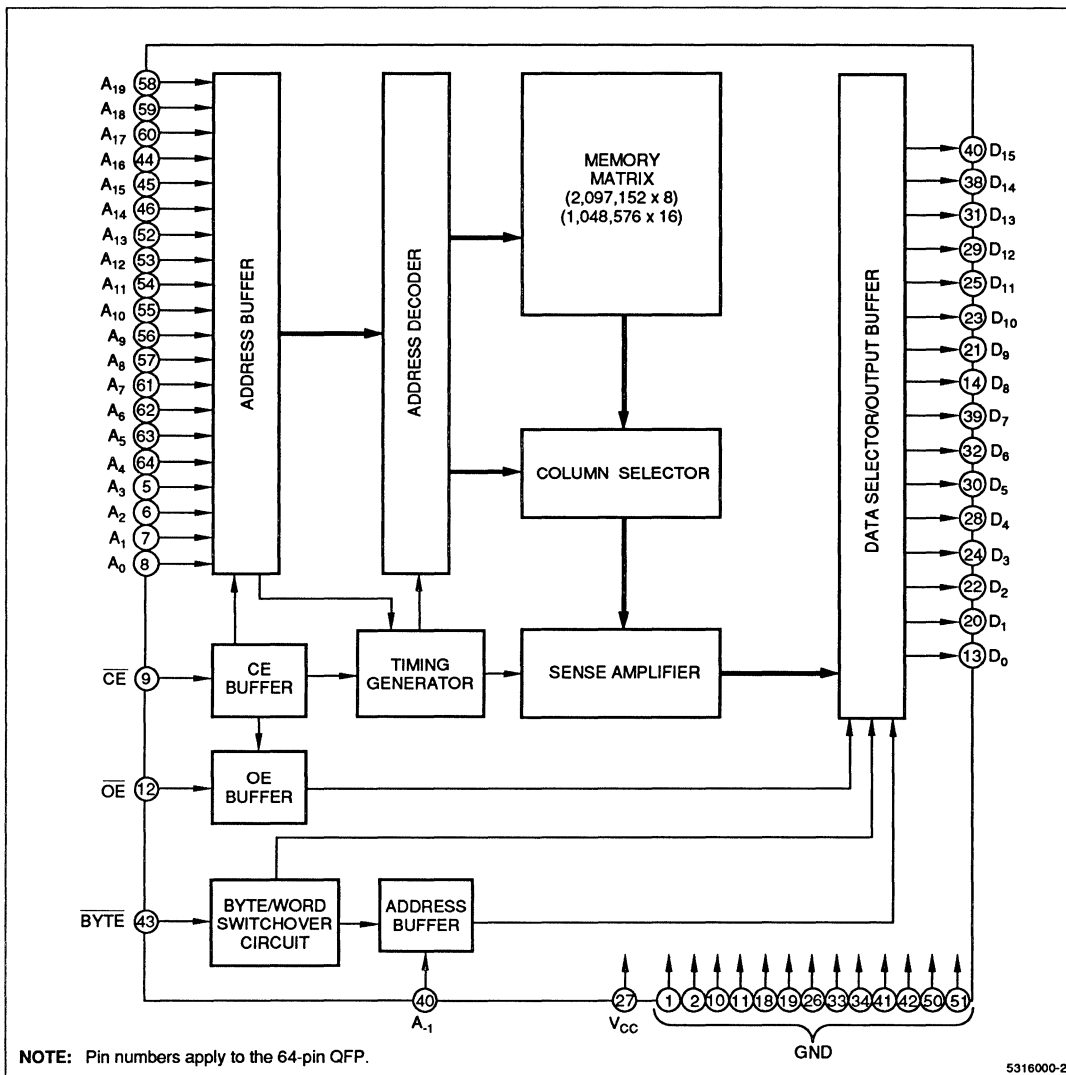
$A_{19}$ 58
$A_{18}$ 59
$A_{17}$ 60
$A_{16}$ 44
$A_{15}$ 45
$A_{14}$ 46
$A_{13}$ 52
$A_{12}$ 53
$A_{11}$ 54
$A_{10}$ 55
$A_9$ 56
$A_8$ 57
$A_7$ 61
$A_6$ 62
$A_5$ 63
$A_4$ 64
$A_3$ 5
$A_2$ 6
$A_1$ 7
$A_0$ 8

ADDRESS BUFFER

ADDRESS DECODER

MEMORY MATRIX (2,097,152 x 8) (1,048,576 x 16)

COLUMN SELECTOR

DATA SELECTOR/OUTPUT BUFFER

40 $D_{15}$
38 $D_{14}$
31 $D_{13}$
29 $D_{12}$
25 $D_{11}$
23 $D_{10}$
21 $D_9$
14 $D_8$
39 $D_7$
32 $D_6$
30 $D_5$
28 $D_4$
24 $D_3$
22 $D_2$
20 $D_1$
13 $D_0$

$\overline{CE}$ 9
CE BUFFER
TIMING GENERATOR
SENSE AMPLIFIER

$\overline{OE}$ 12
OE BUFFER

$\overline{BYTE}$ 43
BYTE/WORD SWITCHOVER CIRCUIT
ADDRESS BUFFER

40 $A_{-1}$
27 $V_{CC}$
1 2 10 11 18 19 26 33 34 41 42 50 51
GND

NOTE: Pin numbers apply to the 64-pin QFP.

5316000-2